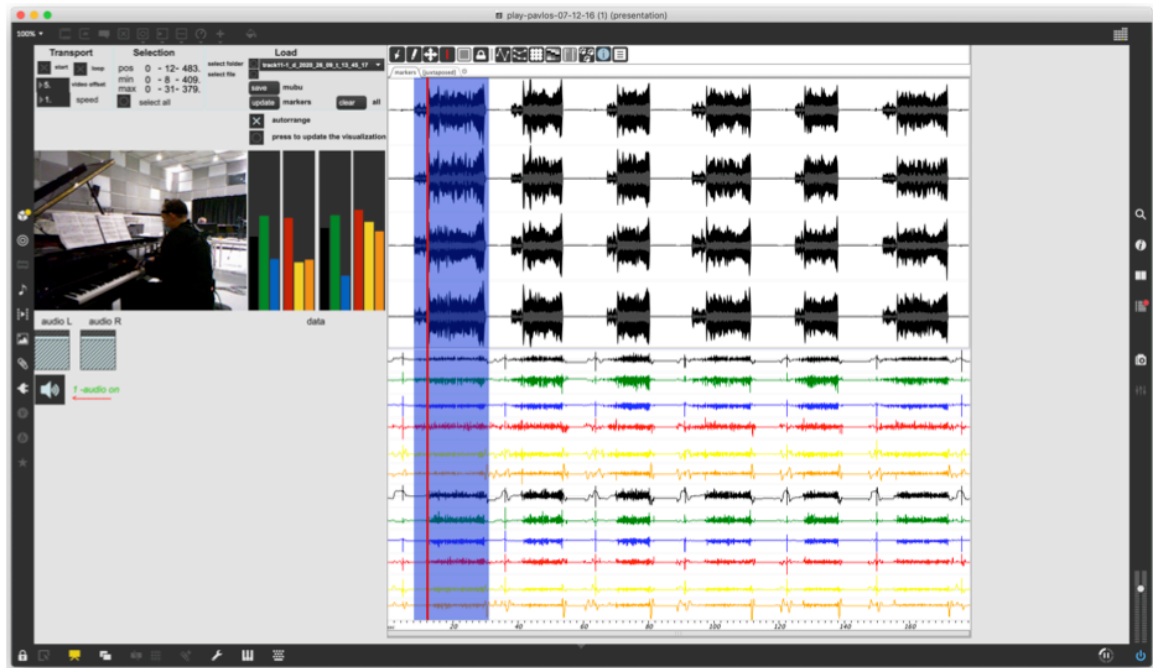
play-pavlos-07-12-16 (1) (presentation)

100%

Transport
start
loop
video offset
5.
1.
speed

Selection
pos 0 - 12- 483.
min 0 - 8 - 409.
max 0 - 31- 379.
select all

select folder
select file

Load
track11-1_d_2020_29_09_t_13_45_17
save mubu
update markers
clear all
autorange
press to update the visualization

markers [unmapped]

data

audio L
audio R

1 -audio on

20
40
60
80
100
120
140
160